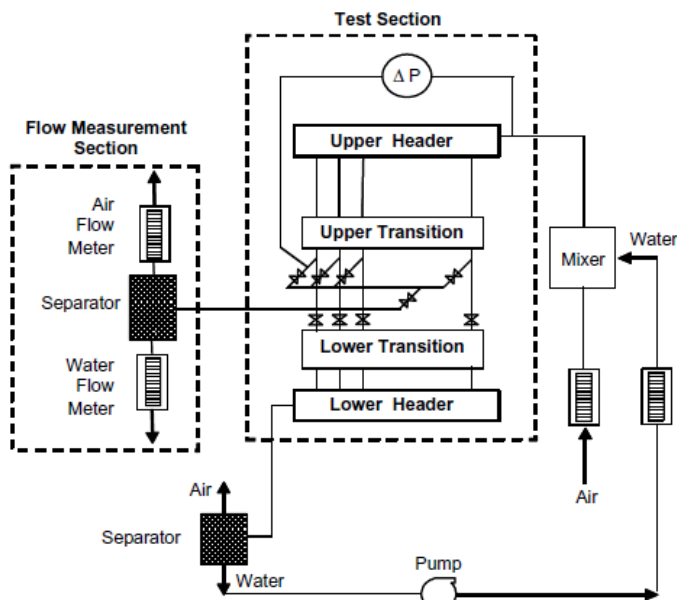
Test Section

$\Delta P$

Flow Measurement Section

Upper Header

Air Flow Meter

Upper Transition

Water

Mixer

Separator

Lower Transition

Water Flow Meter

Lower Header

Air

Air

Separator

Pump

Water